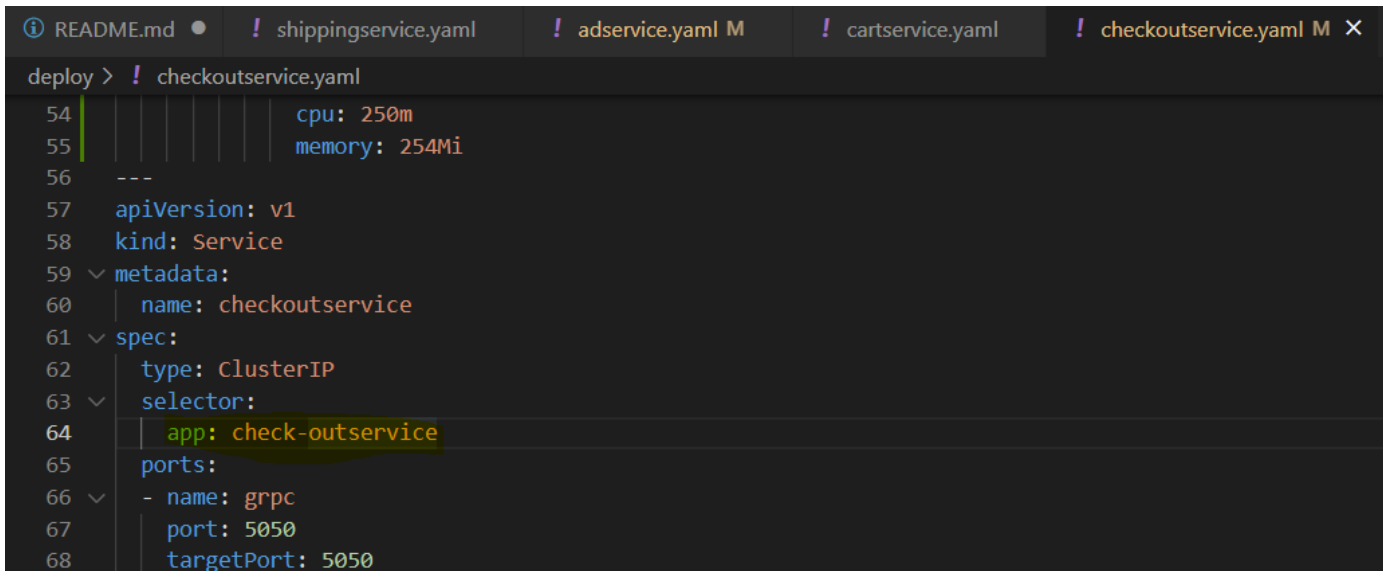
ⓘ README.md ● ! shippingservice.yaml ! adservice.yaml M ! cartservice.yaml ! checkoutservice.yaml M ×

deploy > ! checkoutservice.yaml

54 cpu: 250m
55 memory: 254Mi
56 ---
57 apiVersion: v1
58 kind: Service
59 metadata:
60 name: checkoutservice
61 spec:
62 type: ClusterIP
63 selector:
64 app: check-outservice
65 ports:
66 - name: grpc
67 port: 5050
68 targetPort: 5050